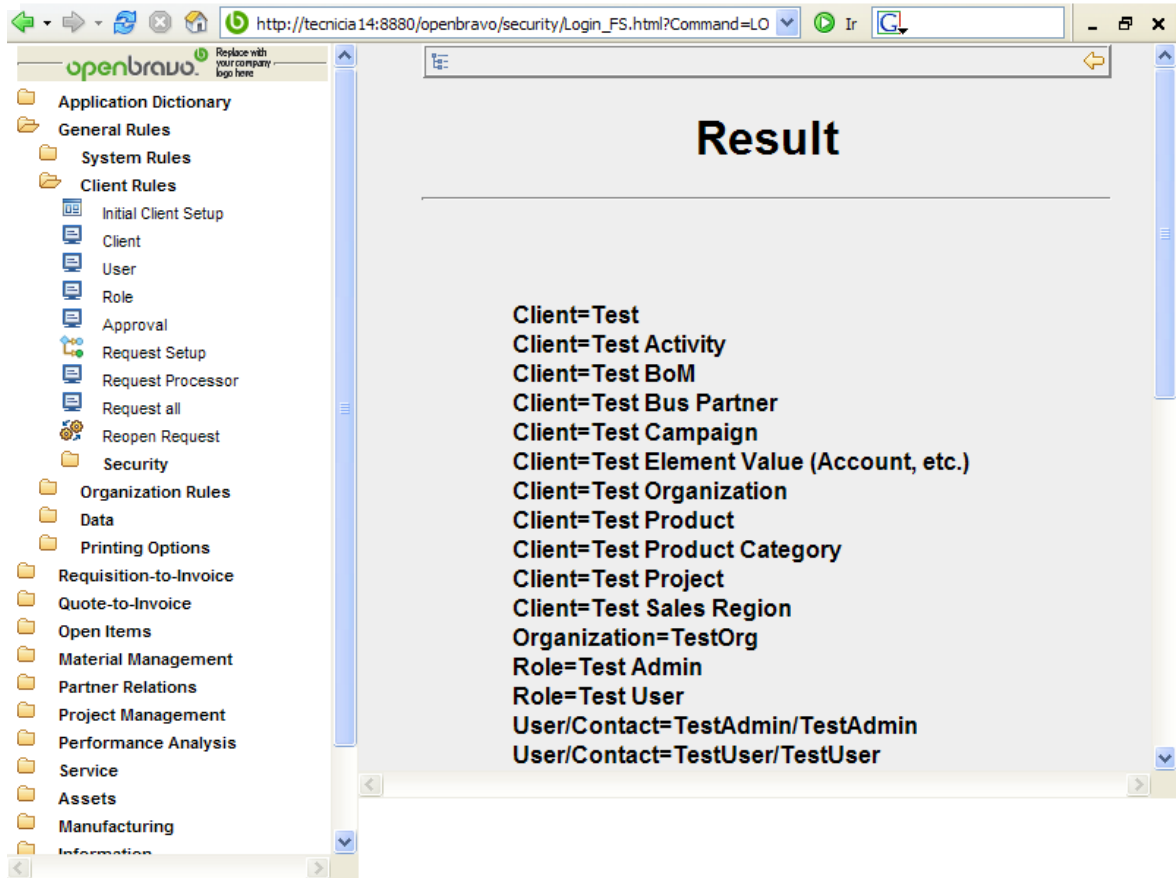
http://tecnicia14:8880/openbravo/security/Login_FS.html?Command=LO

Ir

openbravo Replace with your company logo here

Application Dictionary
General Rules
System Rules
Client Rules
Initial Client Setup
Client
User
Role
Approval
Request Setup
Request Processor
Request all
Reopen Request
Security
Organization Rules
Data
Printing Options
Requisition-to-Invoice
Quote-to-Invoice
Open Items
Material Management
Partner Relations
Project Management
Performance Analysis
Service
Assets
Manufacturing
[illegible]

Result

Client=Test
Client=Test Activity
Client=Test BoM
Client=Test Bus Partner
Client=Test Campaign
Client=Test Element Value (Account, etc.)
Client=Test Organization
Client=Test Product
Client=Test Product Category
Client=Test Project
Client=Test Sales Region
Organization=TestOrg
Role=Test Admin
Role=Test User
User/Contact=TestAdmin/TestAdmin
User/Contact=TestUser/TestUser